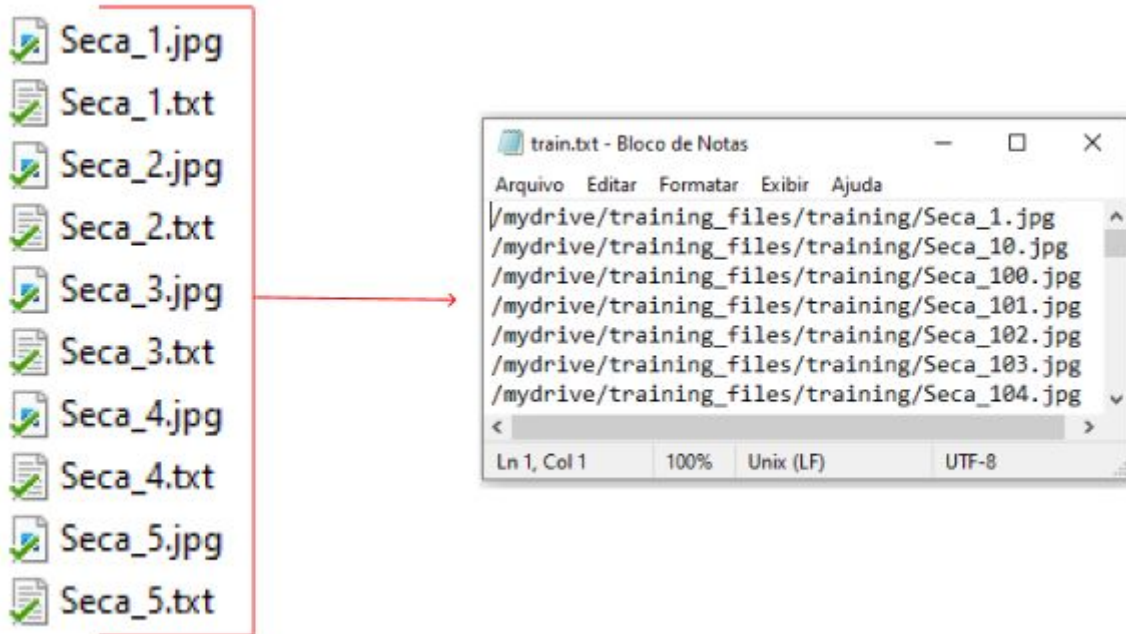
Seca_1.jpg
Seca_1.txt
Seca_2.jpg
Seca_2.txt
Seca_3.jpg
Seca_3.txt
Seca_4.jpg
Seca_4.txt
Seca_5.jpg
Seca_5.txt

train.txt - Bloco de Notas

Arquivo Editar Formatar Exibir Ajuda

/mydrive/training_files/training/Seca_1.jpg
/mydrive/training_files/training/Seca_10.jpg
/mydrive/training_files/training/Seca_100.jpg
/mydrive/training_files/training/Seca_101.jpg
/mydrive/training_files/training/Seca_102.jpg
/mydrive/training_files/training/Seca_103.jpg
/mydrive/training_files/training/Seca_104.jpg

Ln 1, Col 1 100% Unix (LF) UTF-8